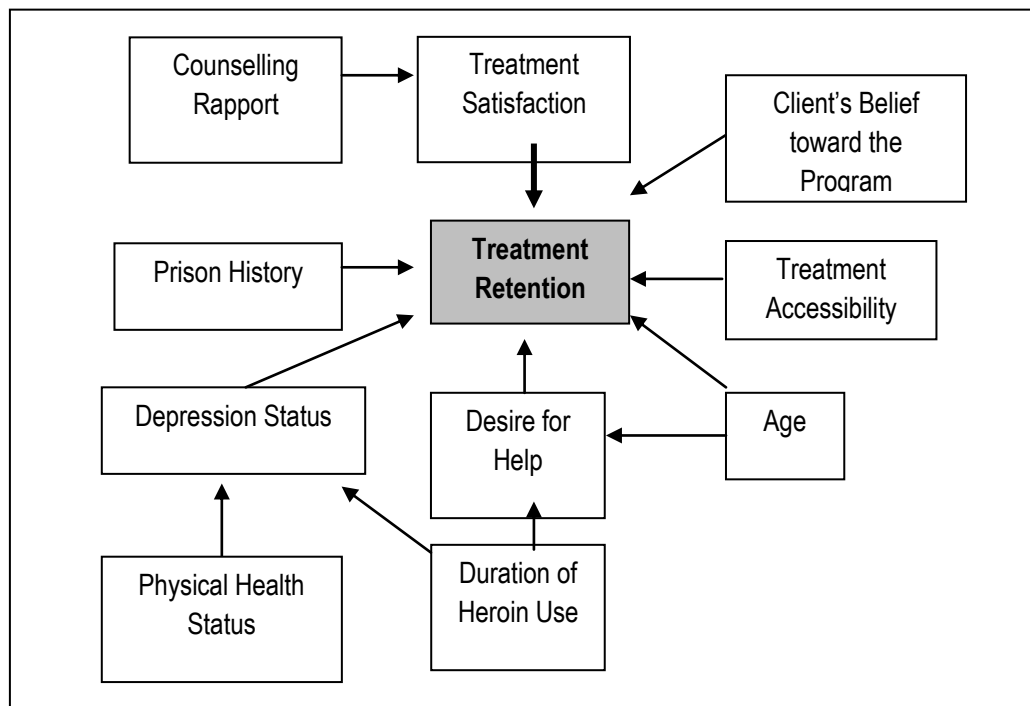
Counselling Rapport

Treatment Satisfaction

Client's Belief toward the Program

Prison History

**Treatment Retention**

Treatment Accessibility

Depression Status

Desire for Help

Age

Physical Health Status

Duration of Heroin Use